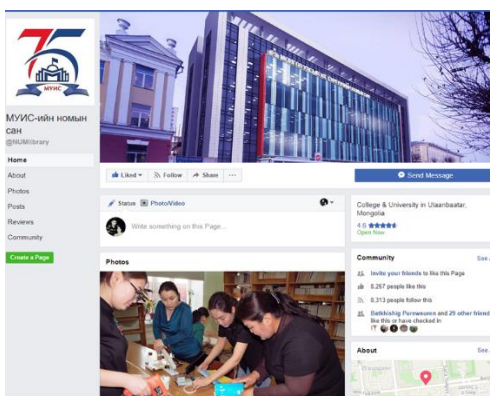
75
МУИС

МУИС-ийн номын сан
@NUMlibrary

Home
About
Photos
Posts
Reviews
Community

Create a Page

Liked ▾
Follow
Share
···

Send Message

Status
Photo/Video

Write something on this Page...

College & University in Ulaanbaatar, Mongolia

4.6 ★★★★★
Open Now

Photos

Community
See all

Invite your friends to like this Page
8,257 people like this
8,313 people follow this
Batkhishig Purevsuren and 29 other friends like this or have checked in

About
See all